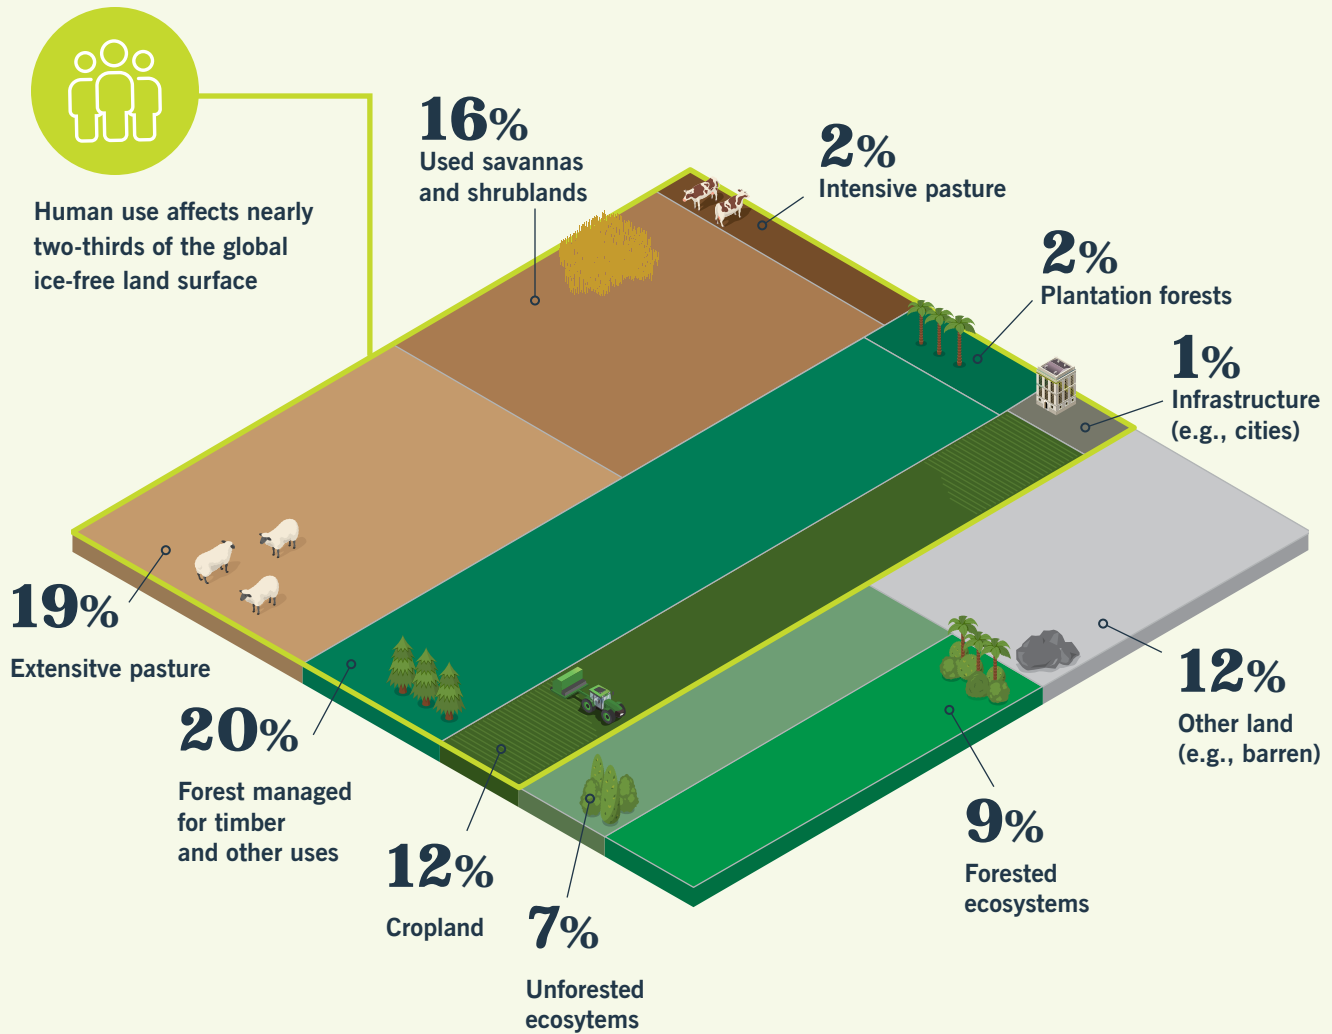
Human use affects nearly two-thirds of the global ice-free land surface

16%
Used savannas and shrublands

2%
Intensive pasture

2%
Plantation forests

1%
Infrastructure (e.g., cities)

19%
Extensitve pasture

20%
Forest managed for timber and other uses

12%
Cropland

7%
Unforested ecosytems

9%
Forested ecosystems

12%
Other land (e.g., barren)